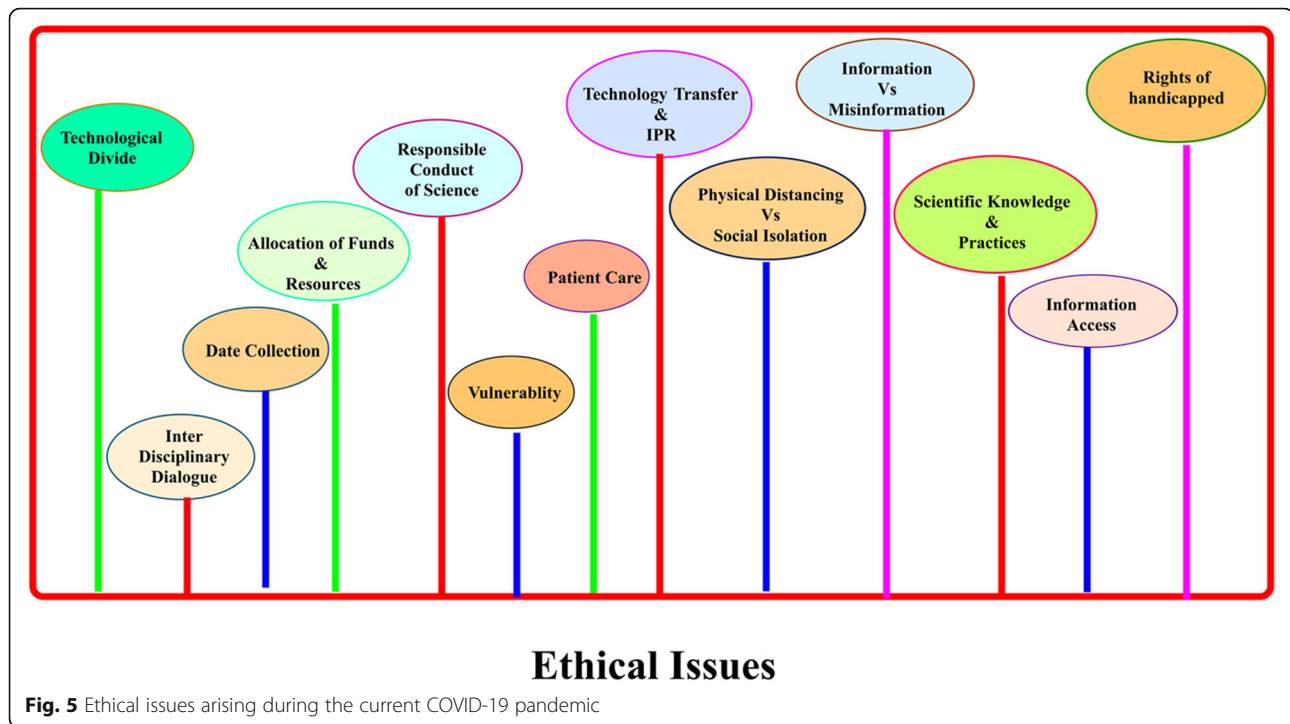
Technological Divide

Inter Disciplinary Dialogue

Date Collection

Allocation of Funds & Resources

Responsible Conduct of Science

Vulnerablity

Patient Care

Technology Transfer & IPR

Physical Distancing Vs Social Isolation

Information Vs Misinformation

Scientific Knowledge & Practices

Information Access

Rights of handicapped

Ethical Issues

**Fig. 5** Ethical issues arising during the current COVID-19 pandemic